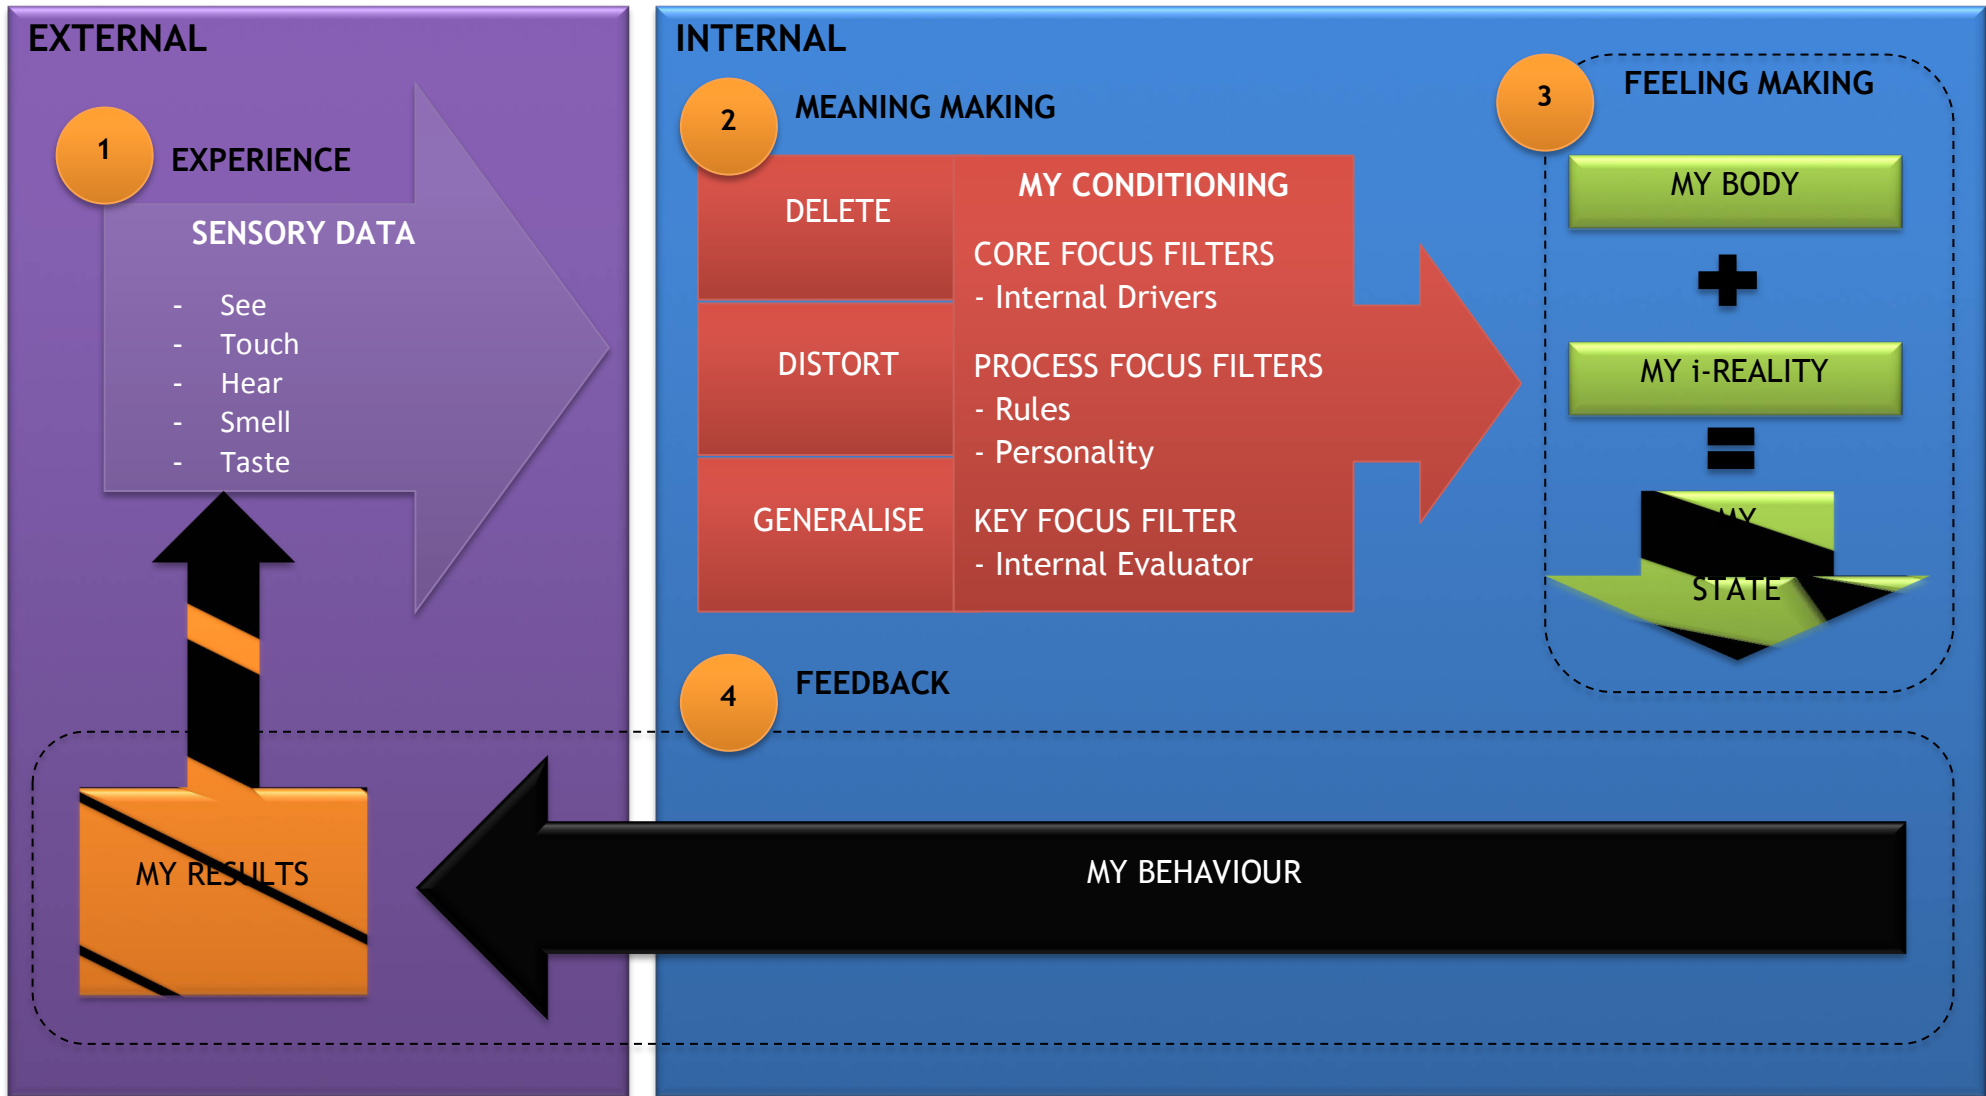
EXTERNAL

1

EXPERIENCE

SENSORY DATA

- See
- Touch
- Hear
- Smell
- Taste

INTERNAL

2

MEANING MAKING

DELETE

DISTORT

GENERALISE

MY CONDITIONING

CORE FOCUS FILTERS
- Internal Drivers

PROCESS FOCUS FILTERS
- Rules
- Personality

KEY FOCUS FILTER
- Internal Evaluator

3

FEELING MAKING

MY BODY

+

MY i-REALITY

=

MY STATE

4

FEEDBACK

MY RESULTS

MY BEHAVIOUR